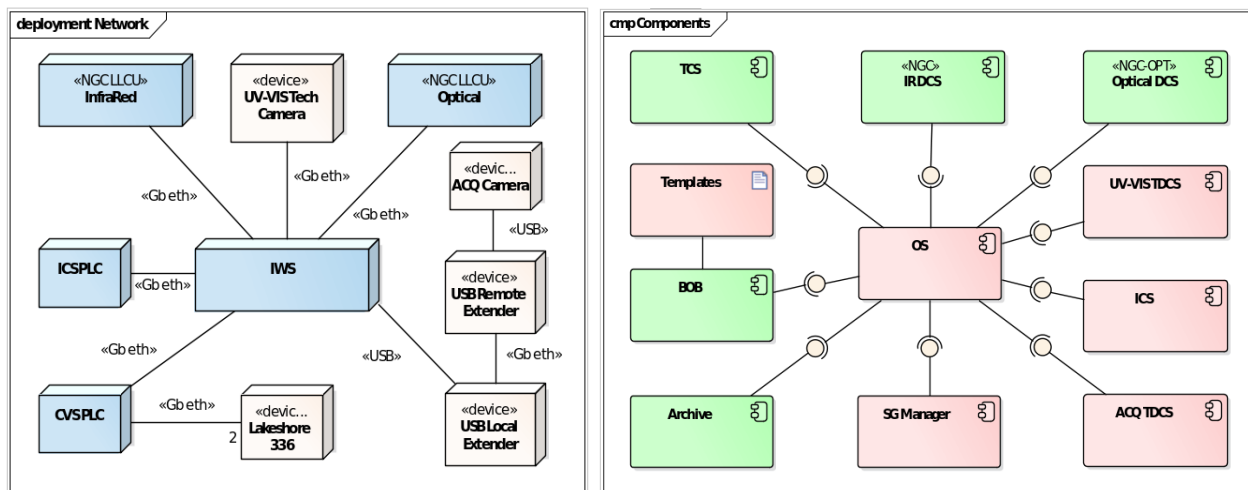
deployment Network

«NGC LLCU»
InfraRed

«device»
UV-VIS Tech Camera

«NGC LLCU»
Optical

«devic...
ACQ Camera

«Gbeth»

«Gbeth»

«Gbeth»

«USB»

ICSPLC

«Gbeth»

IWS

«device»
USB Remote Extender

«Gbeth»

«USB»

«Gbeth»

CVSPLC

«Gbeth»

2

«devic...
Lakeshore 336

«device»
USB Local Extender

cmp Components

TCS

«NGC»
IRDCS

«NGC-OPT»
Optical DCS

Templates

UV-VISTDCS

OS

BOB

ICS

Archive

SG Manager

ACQ TDCS